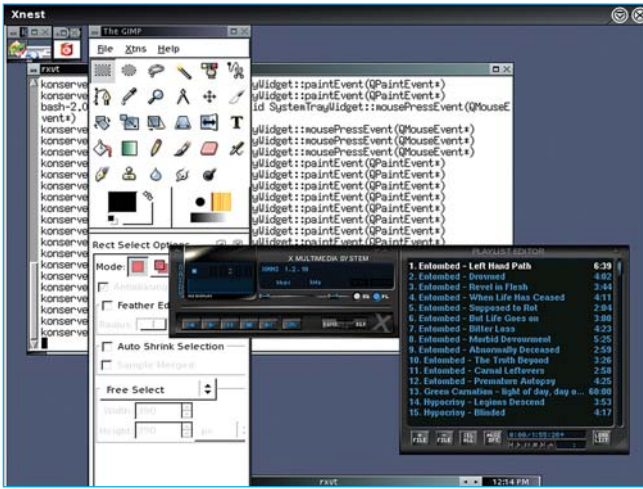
Xnest

The GIMP
File Xtns Help

rxvt

konserve
konserve
bash-2.0
vent*)
konserve
konserve
konserve
konserve
konserve
konserve
konserve
konserve
konserve
konserve
konserve
konserve
konserve
konserve
konserve
konserve
konserve

ayWidget::paintEvent(QPaintEvent*)
ayWidget::paintEvent(QPaintEvent*)
id SystemTrayWidget::mousePressEvent(QMouseE

ayWidget::mousePressEvent(QMouseEvent*)
ayWidget::mousePressEvent(QMouseEvent*)
ayWidget::paintEvent(QPaintEvent*)
ayWidget::paintEvent(QPaintEvent*)
ayWidget::paintEvent(QPaintEvent*)
ayWidget::paintEvent(QPaintEvent*)
ayWidget::paintEvent(QPaintEvent*)
ayWidget::paintEvent(QPaintEvent*)
ayWidget::paintEvent(QPaintEvent*)
ayWidget::paintEvent(QPaintEvent*)
ayWidget::paintEvent(QPaintEvent*)

Rect Select Options
Mode:
Antialiasing
Feather Ed
Radius
Auto Shrink Selection
Sample Merged
Free Select
Width
Height

X MULTIMEDIA SYSTEM
XMMS 1.2.10
EQ PL

PLAYLIST EDITOR
1. Entombed - Left Hand Path 6:39
2. Entombed - Drowned 4:02
3. Entombed - Revel in Flesh 3:44
4. Entombed - When Life Has Ceased 4:11
5. Entombed - Supposed to Rot 2:04
6. Entombed - But Life Goes on 3:58
7. Entombed - Bitter Loss 4:23
8. Entombed - Morbid Devourment 5:25
9. Entombed - Abnormally Deceased 2:59
10. Entombed - The Truth Beyond 3:26
11. Entombed - Carnal Leftovers 2:58
12. Entombed - Premature Autopsy 4:25
13. Green Carnation - light of day, day o... 6:44
14. Hypocrisy - Legions Descend 3:53
15. Hypocrisy - Blinded 4:17
FILE FILE SEL ALL MISC OPTS LOAD LIST

rxvt
12:14 PM